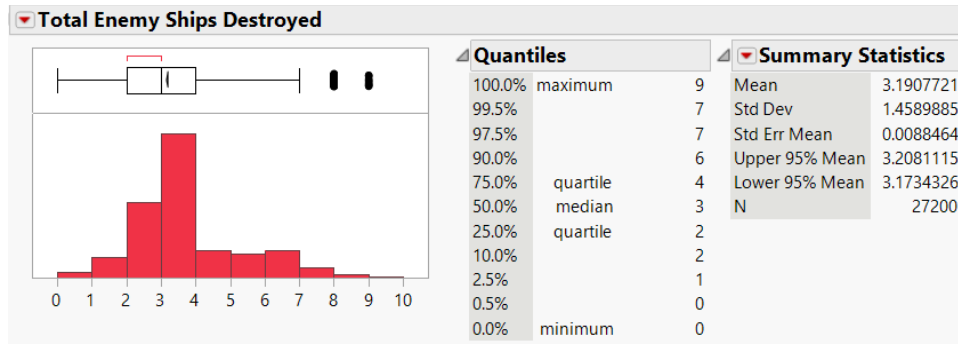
Total Enemy Ships Destroyed

0 1 2 3 4 5 6 7 8 9 10

Quantiles

| | | |
|---|---|---|
| 100.0% | maximum | 9 |
| 99.5% | | 7 |
| 97.5% | | 7 |
| 90.0% | | 6 |
| 75.0% | quartile | 4 |
| 50.0% | median | 3 |
| 25.0% | quartile | 2 |
| 10.0% | | 2 |
| 2.5% | | 1 |
| 0.5% | | 0 |
| 0.0% | minimum | 0 |

Summary Statistics

| | |
|---|---|
| Mean | 3.1907721 |
| Std Dev | 1.4589885 |
| Std Err Mean | 0.0088464 |
| Upper 95% Mean | 3.2081115 |
| Lower 95% Mean | 3.1734326 |
| N | 27200 |